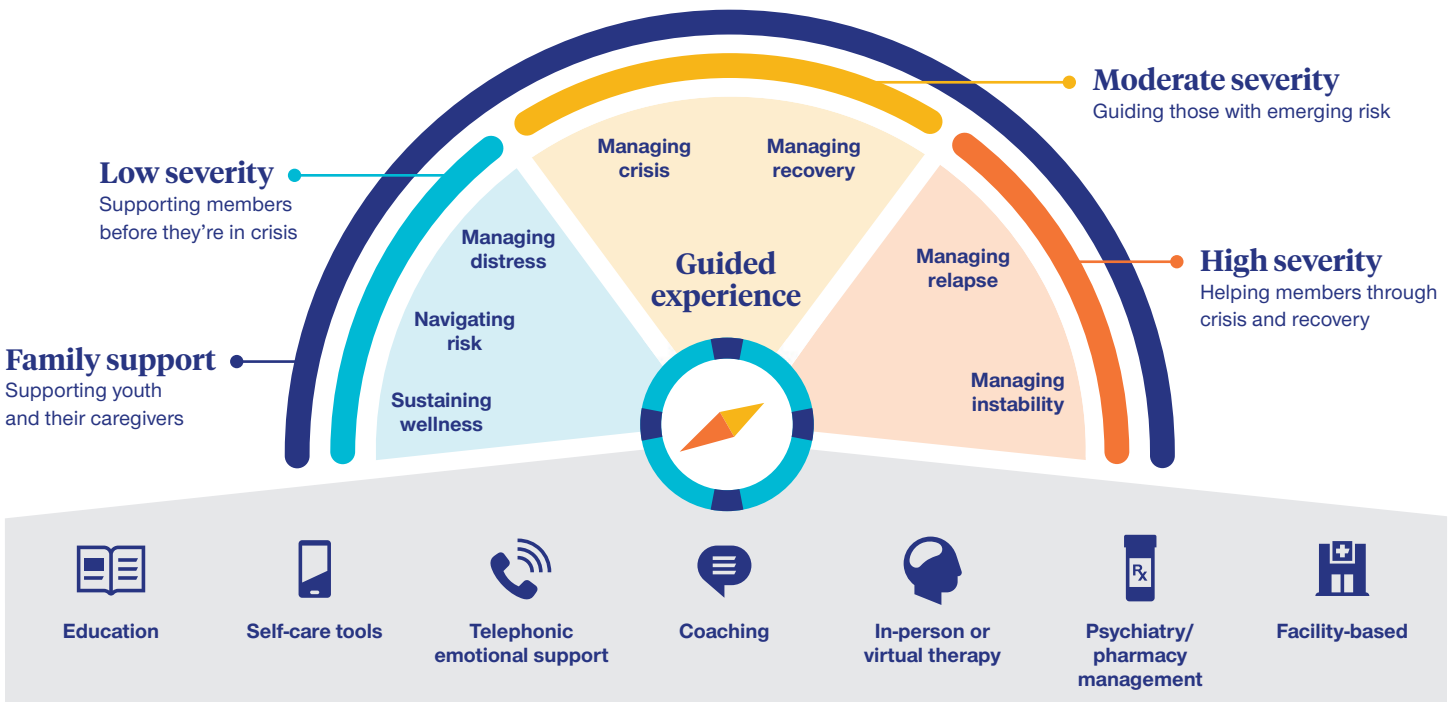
Moderate severity
Guiding those with emerging risk

Low severity
Supporting members before they're in crisis

High severity
Helping members through crisis and recovery

Family support
Supporting youth and their caregivers

Managing crisis

Managing recovery

Managing distress

Navigating risk

Sustaining wellness

Guided experience

Managing relapse

Managing instability

Education

Self-care tools

Telephonic emotional support

Coaching

In-person or virtual therapy

Psychiatry/ pharmacy management

Facility-based